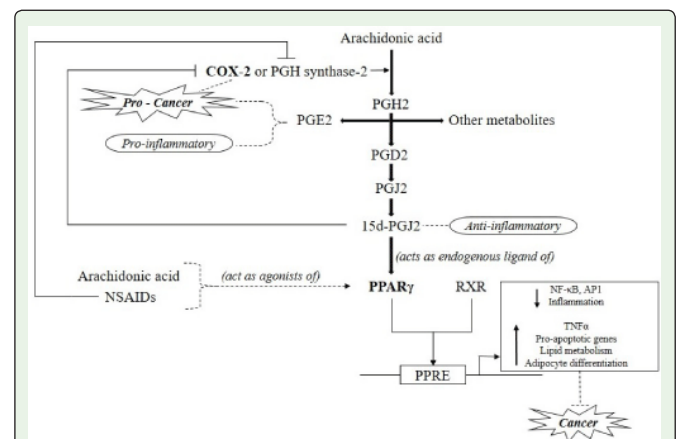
Arachidonic acid

COX-2 or PGH synthase-2

Pro - Cancer

PGH2

PGE2

Other metabolites

Pro-inflammatory

PGD2

PGJ2

15d-PGJ2

Anti-inflammatory

(acts as endogenous ligand of)

Arachidonic acid

NSAIDs

(act as agonists of)

PPARγ

RXR

NF-κB, AP1
Inflammation

TNFα
Pro-apoptotic genes
Lipid metabolism
Adipocyte differentiation

PPRE

Cancer